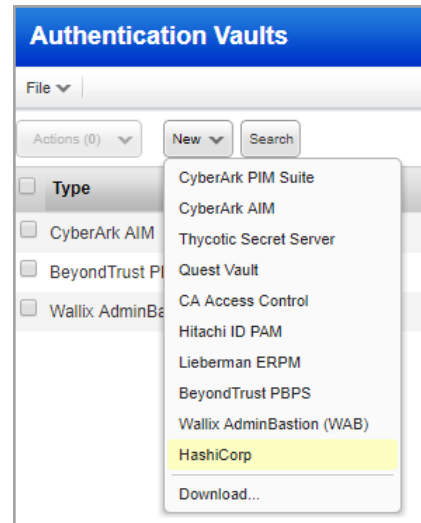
Authentication Vaults

File

Actions (0)

New

Search

Type

CyberArk AIM

BeyondTrust Pl

Wallix AdminBa

CyberArk PIM Suite

CyberArk AIM

Thycotic Secret Server

Quest Vault

CA Access Control

Hitachi ID PAM

Lieberman ERPM

BeyondTrust PBPS

Wallix AdminBastion (WAB)

HashiCorp

Download...